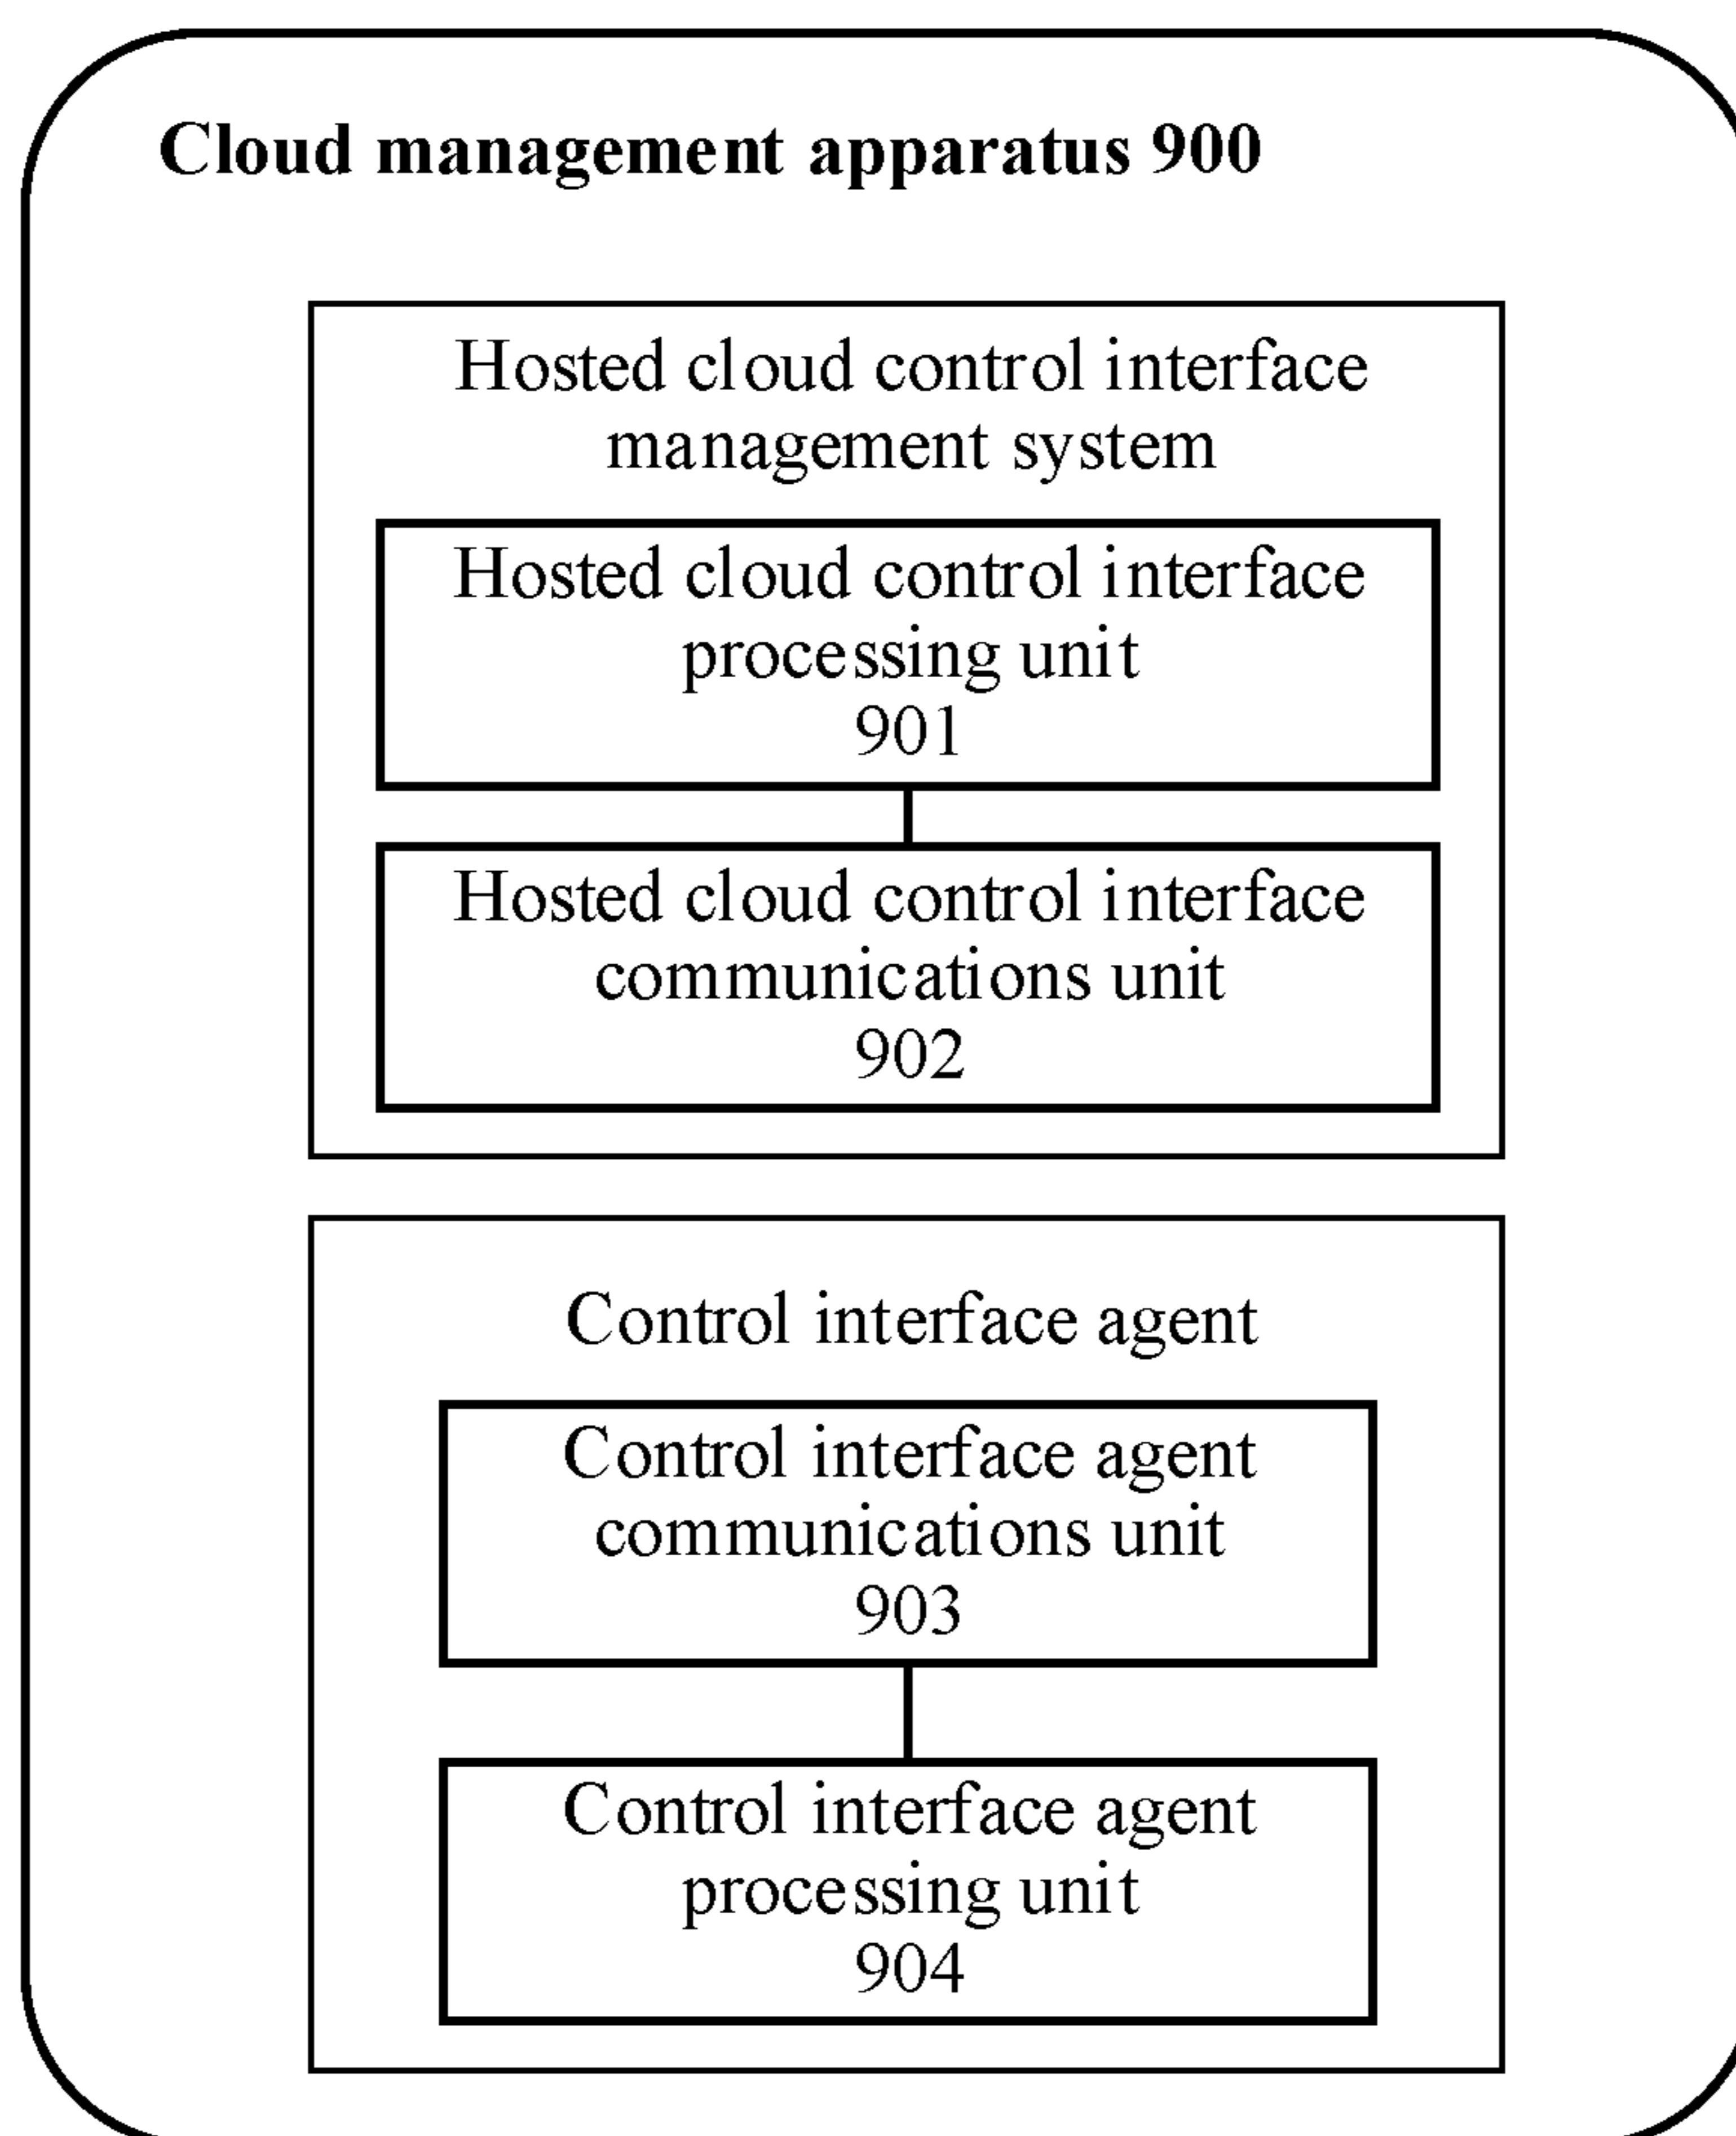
Cloud management apparatus 900

Hosted cloud control interface management system

Hosted cloud control interface processing unit
901

Hosted cloud control interface communications unit
902

Control interface agent

Control interface agent communications unit
903

Control interface agent processing unit
904